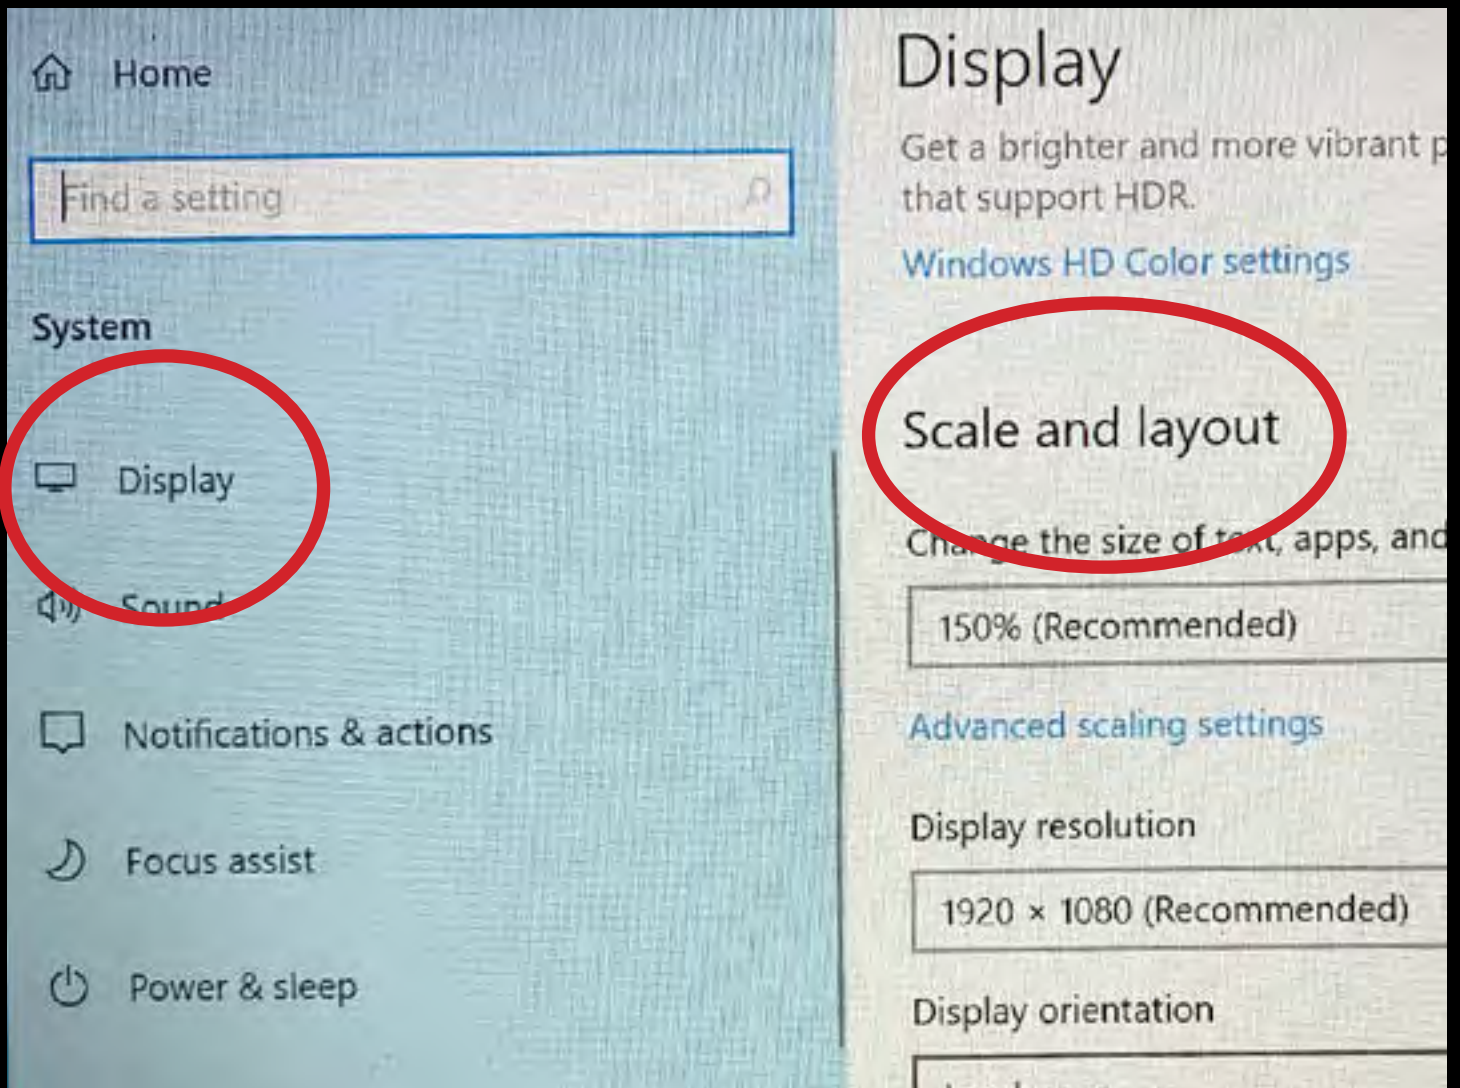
Home

Find a setting

System

Display

Sound

Notifications & actions

Focus assist

Power & sleep

Display

Get a brighter and more vibrant p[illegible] that support HDR.

Windows HD Color settings

Scale and layout

Change the size of text, apps, and

150% (Recommended)

Advanced scaling settings

Display resolution

1920 × 1080 (Recommended)

Display orientation

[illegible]